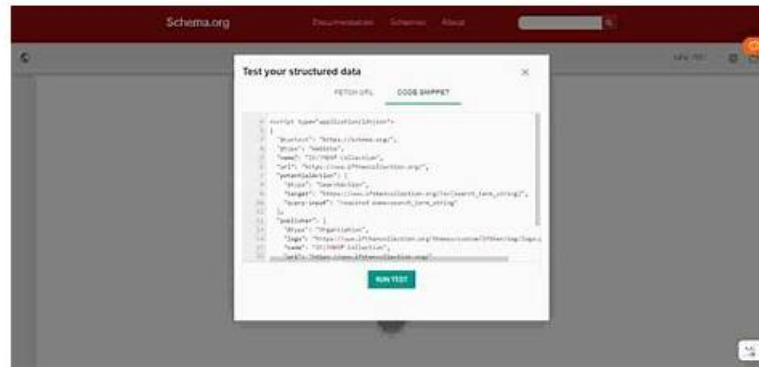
Schema.org Documentation Schemas About

Test your structured data ×

FETCH URL CODE SNIPPET

<script type="application/ld+json">
{
"@context": "https://schema.org",
"@type": "WebSite",
"name": "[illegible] Collection",
"url": "https://www.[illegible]collection.org/",
"potentialAction": {
"@type": "SearchAction",
"target": "https://www.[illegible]collection.org/?s={search_term_string}",
"query-input": "required name=search_term_string"
},
"publisher": {
"@type": "Organization",
"logo": "https://www.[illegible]collection.org/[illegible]",
"name": "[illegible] Collection",
"url": "https://www.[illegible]collection.org/"

RUN TEST